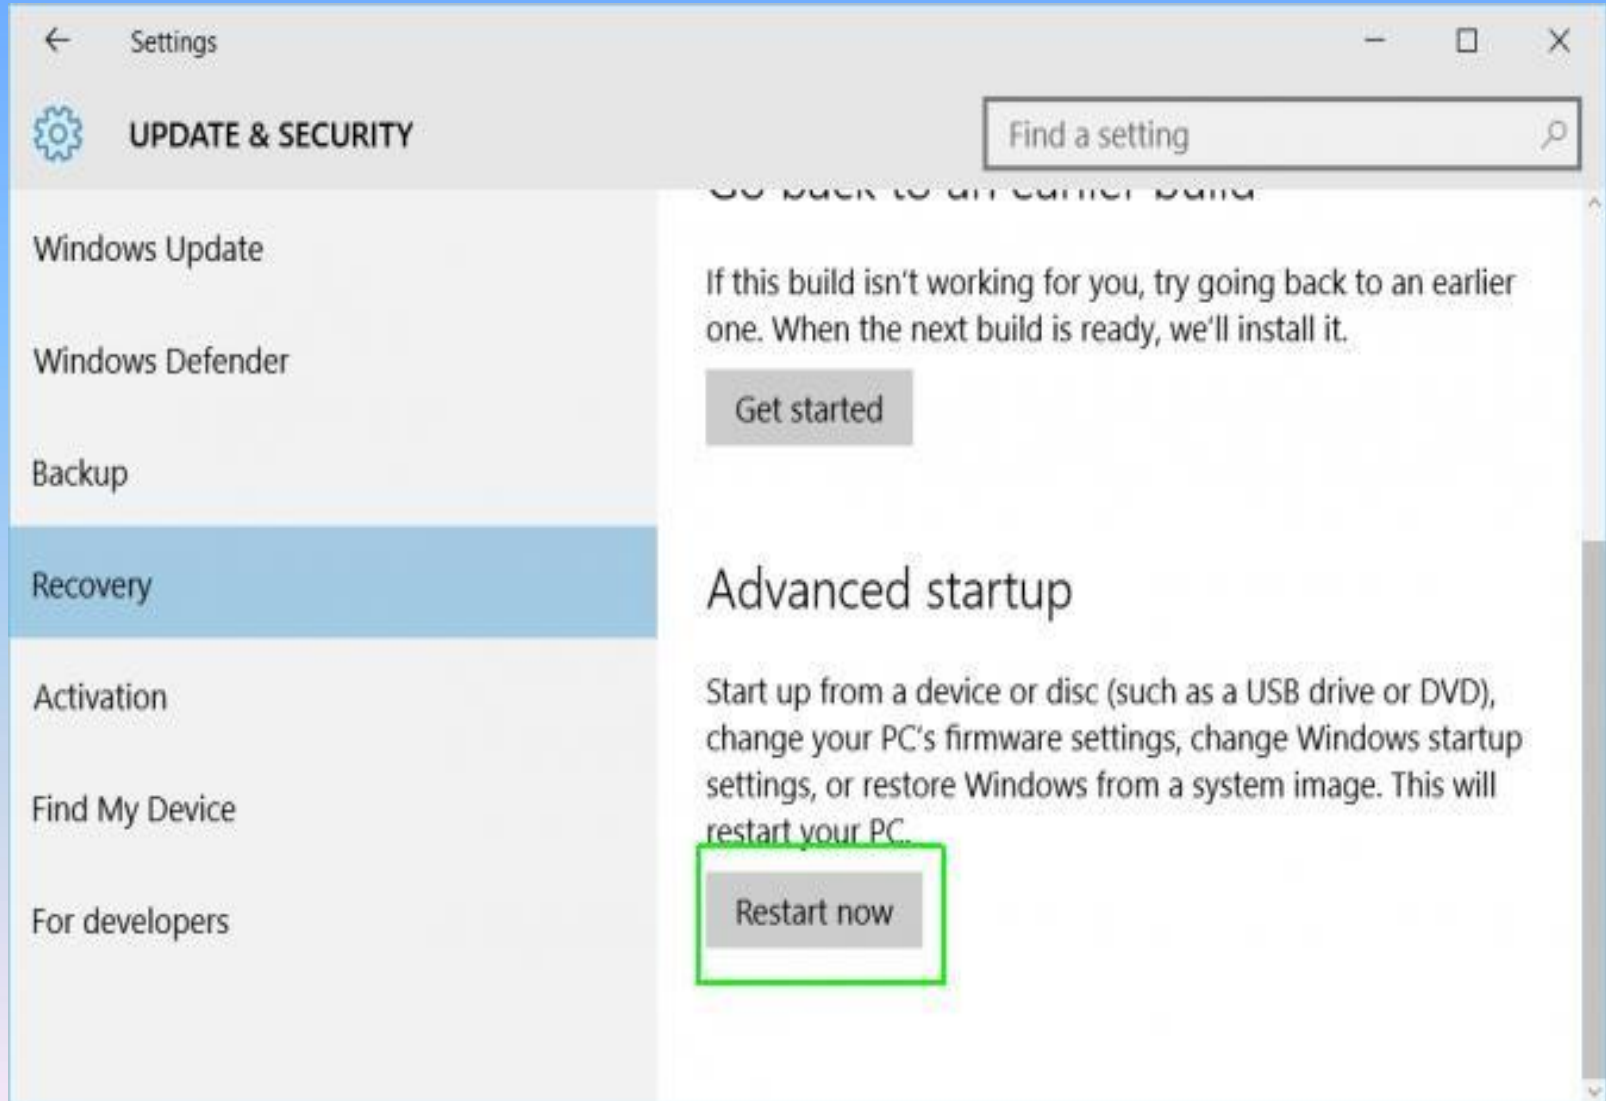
Settings

UPDATE & SECURITY

Find a setting

Windows Update

Windows Defender

Backup

Recovery

Activation

Find My Device

For developers

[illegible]

If this build isn't working for you, try going back to an earlier one. When the next build is ready, we'll install it.

Get started

Advanced startup

Start up from a device or disc (such as a USB drive or DVD), change your PC's firmware settings, change Windows startup settings, or restore Windows from a system image. This will restart your PC.

Restart now